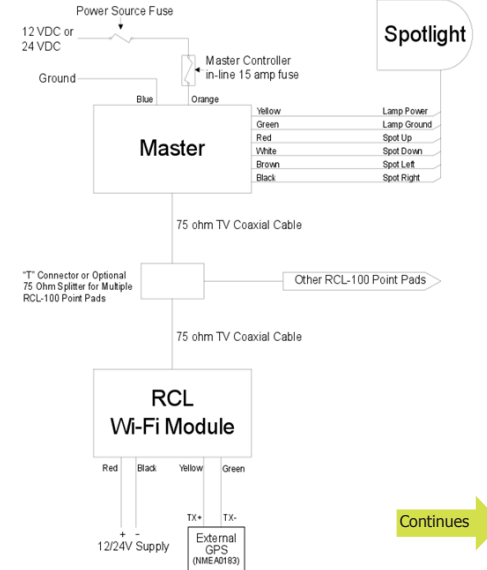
Power Source Fuse

12 VDC or
24 VDC

Spotlight

Master Controller
in-line 15 amp fuse

Ground

Blue

Orange

Master

| Yellow | Lamp Power |
|---|---|
| Green | Lamp Ground |
| Red | Spot Up |
| White | Spot Down |
| Brown | Spot Left |
| Black | Spot Right |

75 ohm TV Coaxial Cable

"T" Connector or Optional 75 Ohm Splitter for Multiple RCL-100 Point Pads

Other RCL-100 Point Pads

75 ohm TV Coaxial Cable

RCL
Wi-Fi Module

Red

Black

Yellow

Green

+ -
12/24V Supply

TX+

TX-

External
GPS
(NMEA0183)

Continues